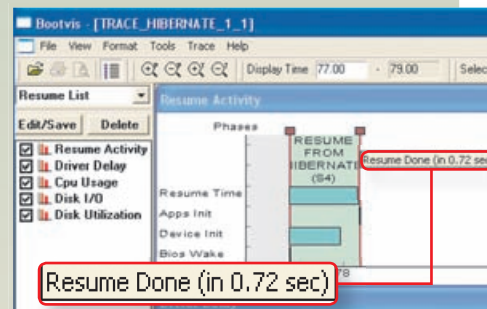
Bootvis - [TRACE_HIBERNATE_1_1]

File View Format Tools Trace Help

Display Time 77.00 - 79.00 Selec

Resume List

Edit/Save Delete

Resume Activity
Driver Delay
Cpu Usage
Disk I/O
Disk Utilization

Resume Activity

Phases

RESUME FROM HIBERNATE (S4)

Resume Done (in 0.72 sec

Resume Time

Apps Init

Device Init

Bios Wake

78

Resume Done (in 0.72 sec)